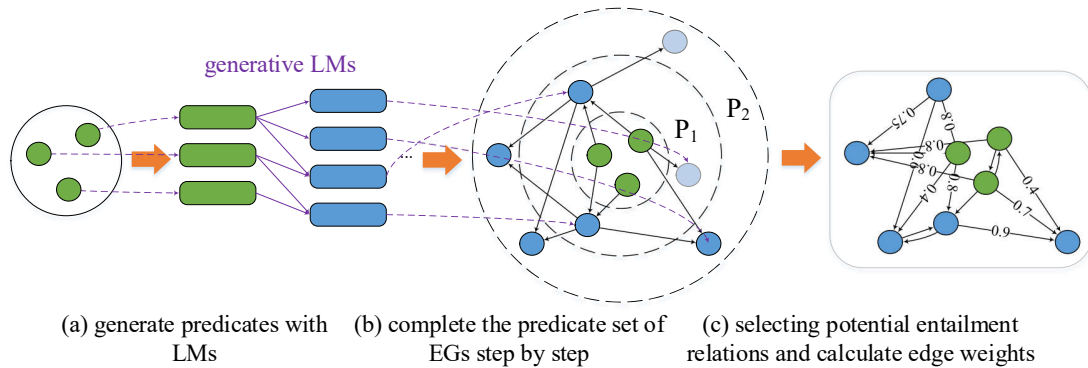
generative LMs

...

$P_1$

$P_2$

0.75

0.8

0.8

0.8

0.6

0.4

0.8

0.4

0.7

0.9

(a) generate predicates with LMs

(b) complete the predicate set of EGs step by step

(c) selecting potential entailment relations and calculate edge weights